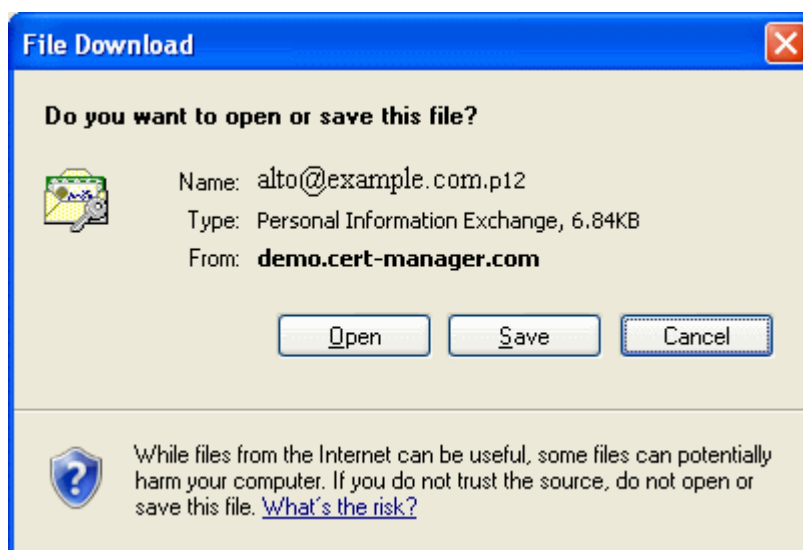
File Download

Do you want to open or save this file?

Name: alto@example.com.p12

Type: Personal Information Exchange, 6.84KB

From: demo.cert-manager.com

Open

Save

Cancel

While files from the Internet can be useful, some files can potentially harm your computer. If you do not trust the source, do not open or save this file. What's the risk?